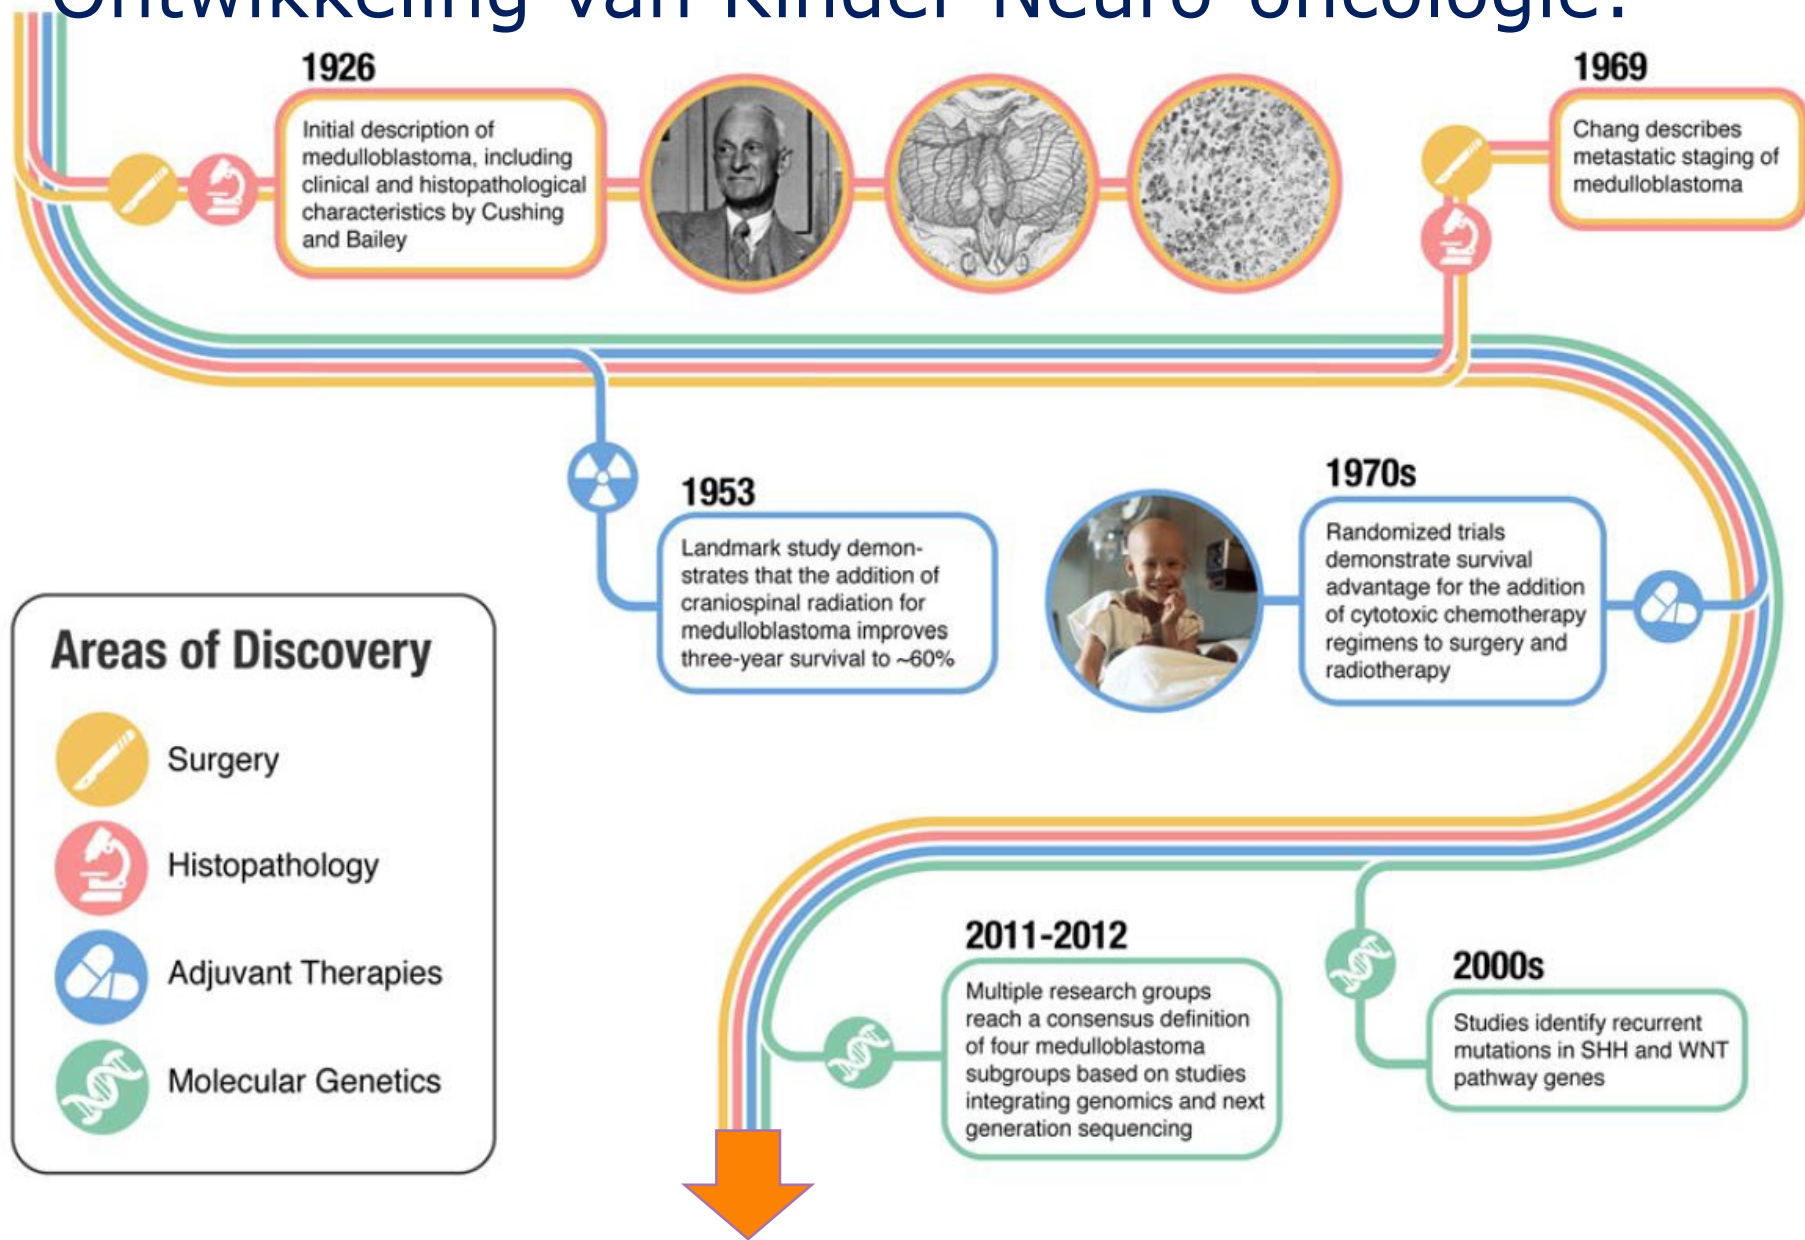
Ontwikkeling van Kinder Neuro-oncologie:

1926

Initial description of medulloblastoma, including clinical and histopathological characteristics by Cushing and Bailey

1969

Chang describes metastatic staging of medulloblastoma

1953

Landmark study demonstrates that the addition of craniospinal radiation for medulloblastoma improves three-year survival to ~60%

1970s

Randomized trials demonstrate survival advantage for the addition of cytotoxic chemotherapy regimens to surgery and radiotherapy

Areas of Discovery

Surgery

Histopathology

Adjuvant Therapies

Molecular Genetics

2011-2012

Multiple research groups reach a consensus definition of four medulloblastoma subgroups based on studies integrating genomics and next generation sequencing

2000s

Studies identify recurrent mutations in SHH and WNT pathway genes